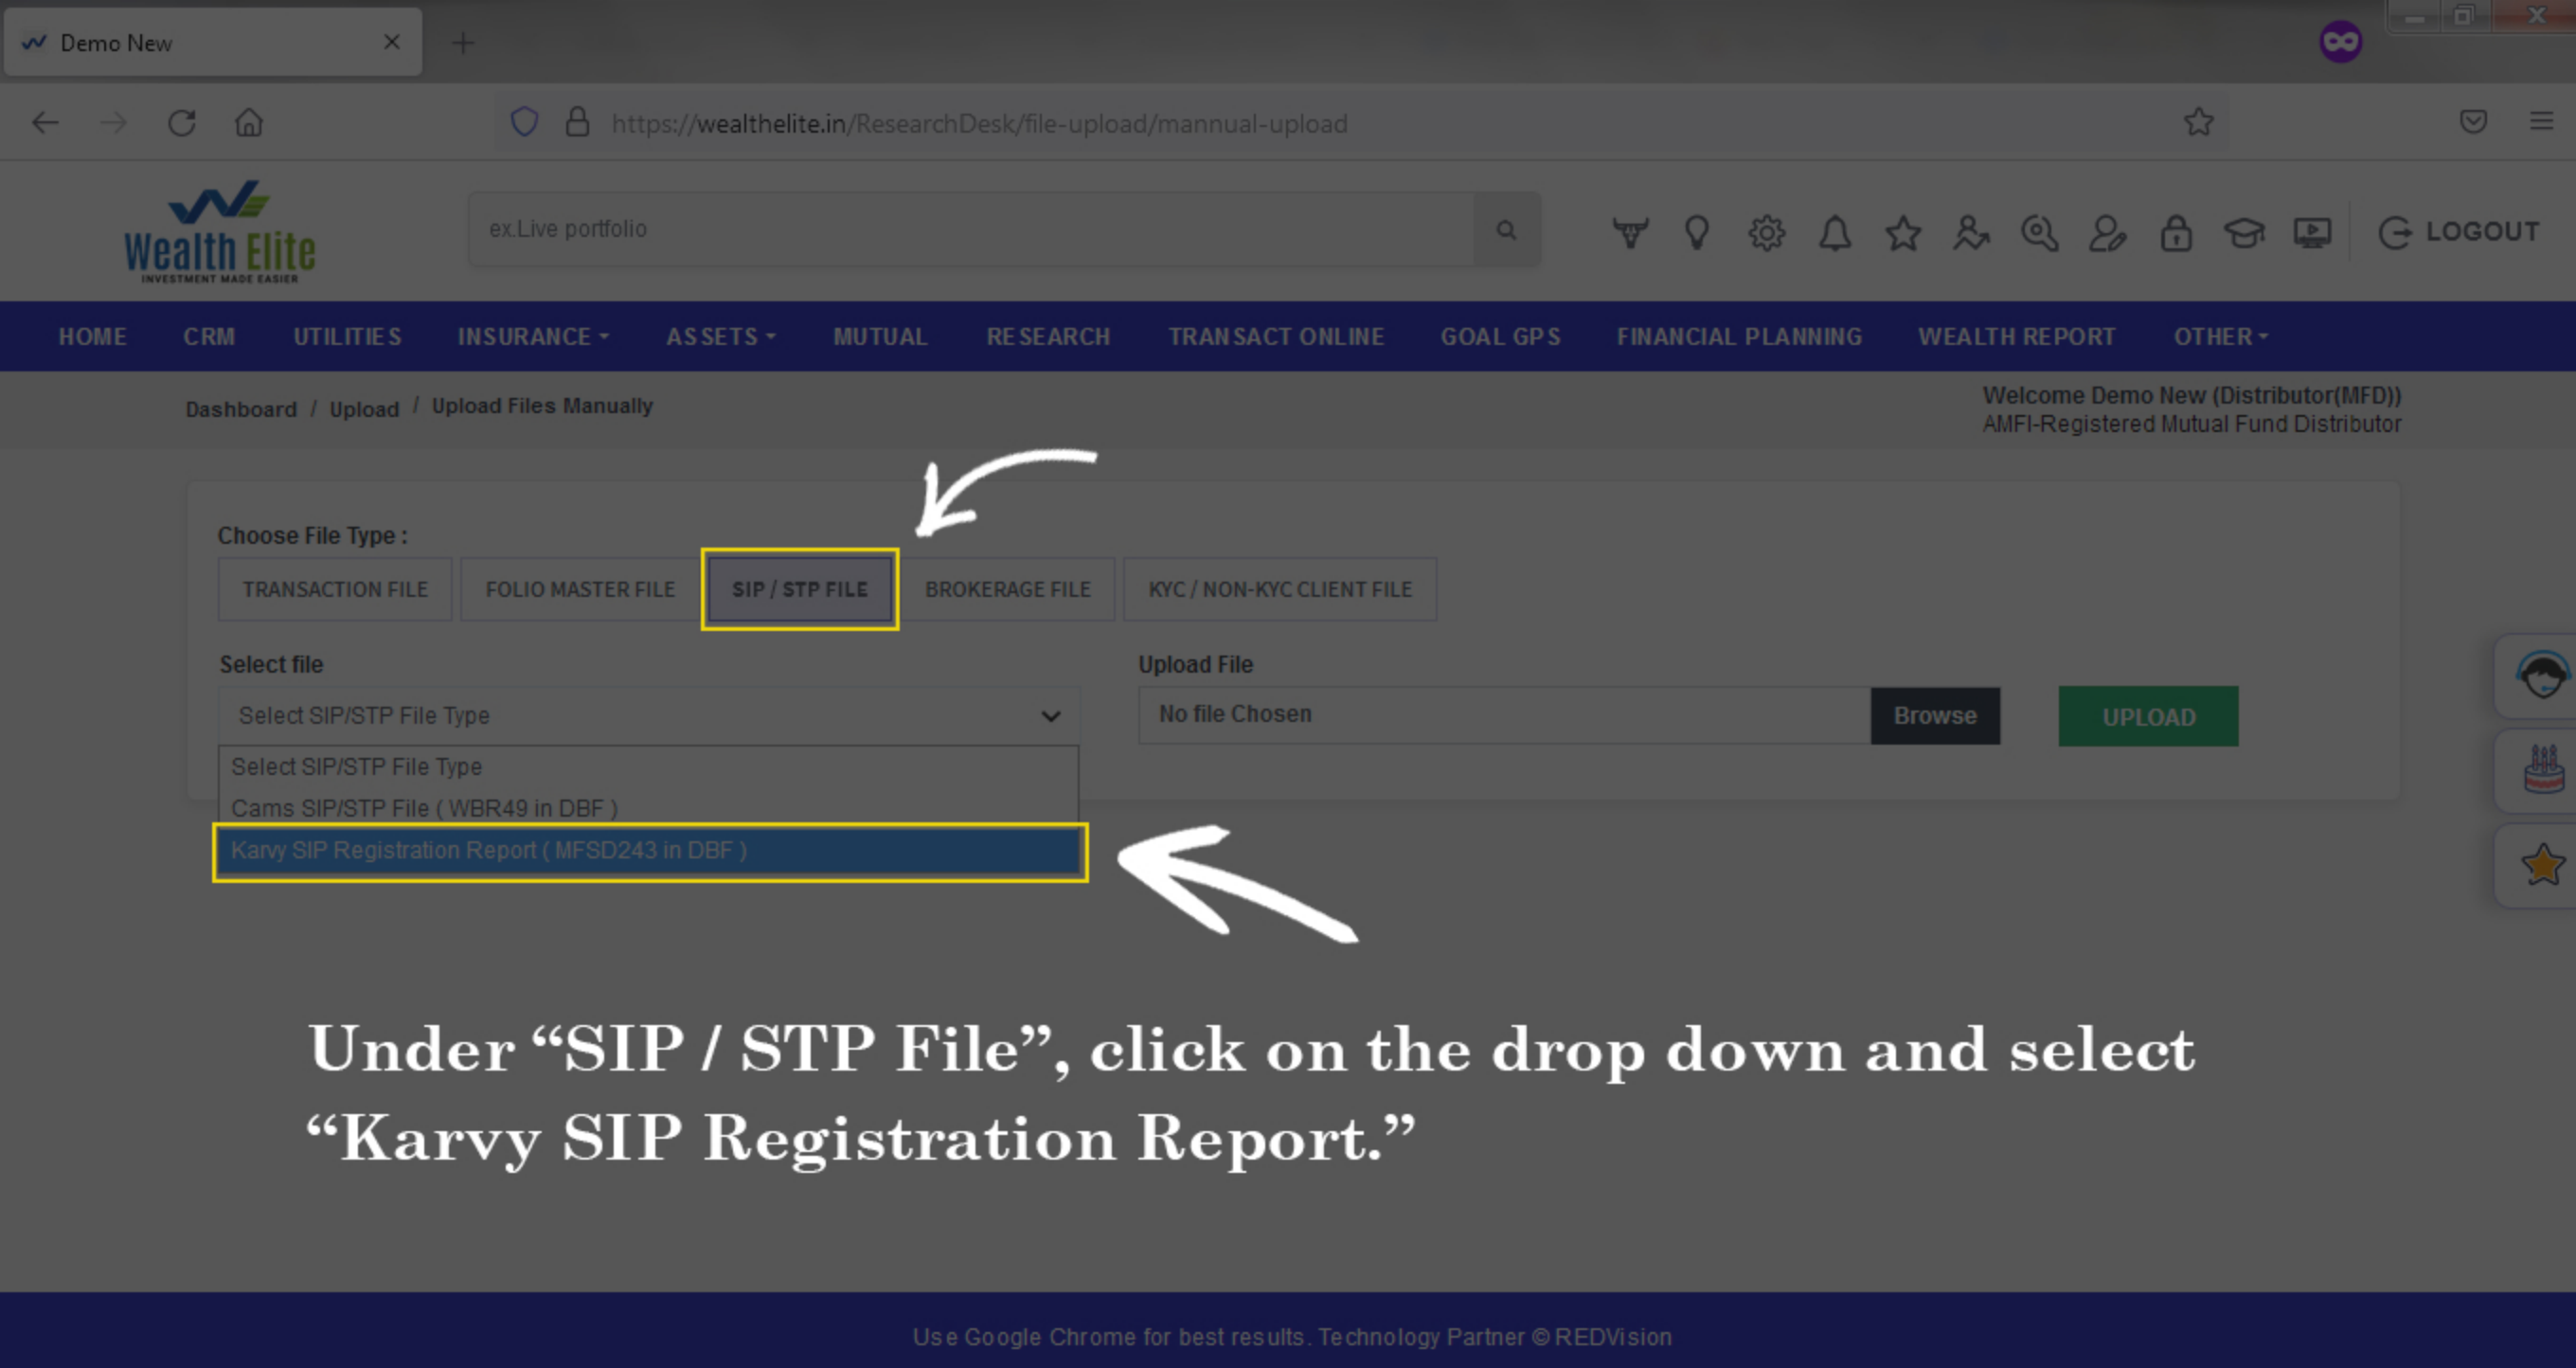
Demo New

https://wealthelite.in/ResearchDesk/file-upload/mannual-upload

Wealth Elite
INVESTMENT MADE EASIER

ex.Live portfolio

LOGOUT

HOME CRM UTILITIES INSURANCE ASSETS MUTUAL RESEARCH TRANSACT ONLINE GOAL GPS FINANCIAL PLANNING WEALTH REPORT OTHER

Dashboard / Upload / Upload Files Manually

Welcome Demo New (Distributor(MFD))
AMFI-Registered Mutual Fund Distributor

Choose File Type :

TRANSACTION FILE | FOLIO MASTER FILE | SIP / STP FILE | BROKERAGE FILE | KYC / NON-KYC CLIENT FILE

Select file

Select SIP/STP File Type

Select SIP/STP File Type
Cams SIP/STP File ( WBR49 in DBF )
Karvy SIP Registration Report ( MFSD243 in DBF )

Upload File

No file Chosen

Browse

UPLOAD

Under “SIP / STP File”, click on the drop down and select “Karvy SIP Registration Report.”

Use Google Chrome for best results. Technology Partner © REDVision